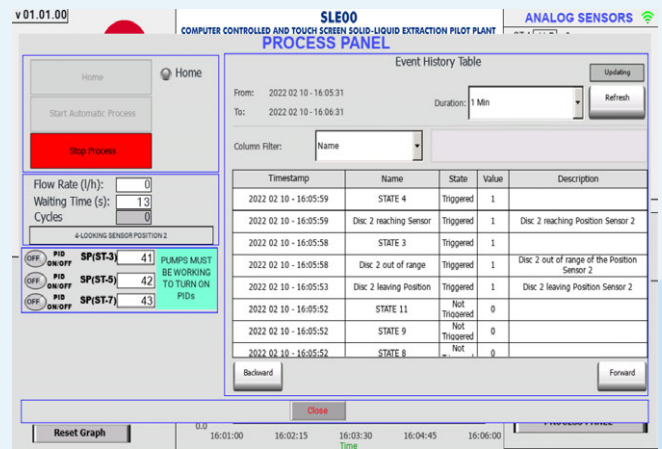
v 01.01.00

SLE00

COMPUTER CONTROLLED AND TOUCH SCREEN SOLID-LIQUID EXTRACTION PILOT PLANT

ANALOG SENSORS

PROCESS PANEL

Home

Home

Start Automatic Process

Stop Process

Flow Rate (l/h): 0
Waiting Time (s): 13
Cycles 0

4-LOOKING SENSOR POSITION 2

OFF PID ON/OFF SP(ST-3) 41
OFF PID ON/OFF SP(ST-5) 42
OFF PID ON/OFF SP(ST-7) 43

PUMPS MUST BE WORKING TO TURN ON PIDs

Event History Table

Updating

From: 2022 02 10 - 16:05:31

To: 2022 02 10 - 16:06:31

Duration: 1 Min

Refresh

Column Filter: Name

| Timestamp | Name | State | Value | Description |
|---|---|---|---|---|
| 2022 02 10 - 16:05:59 | STATE 4 | Triggered | 1 | |
| 2022 02 10 - 16:05:59 | Disc 2 reaching Sensor | Triggered | 1 | Disc 2 reaching Position Sensor 2 |
| 2022 02 10 - 16:05:58 | STATE 3 | Triggered | 1 | |
| 2022 02 10 - 16:05:58 | Disc 2 out of range | Triggered | 1 | Disc 2 out of range of the Position Sensor 2 |
| 2022 02 10 - 16:05:53 | Disc 2 leaving Position | Triggered | 1 | Disc 2 leaving Position Sensor 2 |
| 2022 02 10 - 16:05:52 | STATE 11 | Not Triggered | 0 | |
| 2022 02 10 - 16:05:52 | STATE 9 | Not Triggered | 0 | |
| 2022 02 10 - 16:05:52 | STATE 8 | Not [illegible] | 0 | |

Backward

Forward

Close

Reset Graph

0.0

16:01:00 16:02:15 16:03:30 16:04:45 16:06:00

Time

PROCESS PANEL